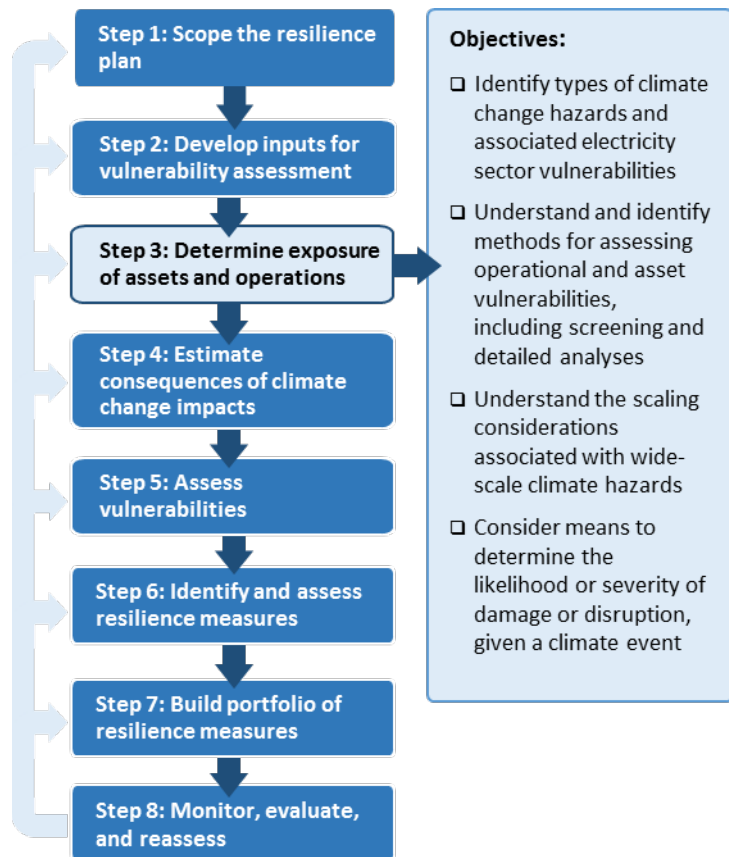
Step 1: Scope the resilience plan

Step 2: Develop inputs for vulnerability assessment

Step 3: Determine exposure of assets and operations

Step 4: Estimate consequences of climate change impacts

Step 5: Assess vulnerabilities

Step 6: Identify and assess resilience measures

Step 7: Build portfolio of resilience measures

Step 8: Monitor, evaluate, and reassess

Objectives:

❑ Identify types of climate change hazards and associated electricity sector vulnerabilities

❑ Understand and identify methods for assessing operational and asset vulnerabilities, including screening and detailed analyses

❑ Understand the scaling considerations associated with wide-scale climate hazards

❑ Consider means to determine the likelihood or severity of damage or disruption, given a climate event